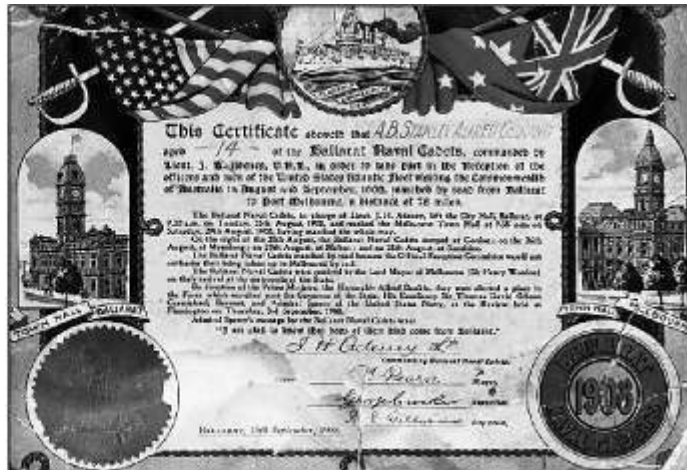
This Certificate showeth that A.B. STANLEY ALBERT GEDDING aged -14- of the Ballarat Naval Cadets, commanded by Lieut. J. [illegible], V.D.R., in order to take part in the Reception of the officers and men of the United States Atlantic Fleet visiting the Commonwealth of Australia in August and September, 1908, marched by road from Ballarat to Port Melbourne, a distance of 78 miles.

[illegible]

"I am glad to know that boys of their kind come from Ballarat."

J H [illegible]

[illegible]

BALLARAT, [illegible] September, 1908.

TOWN HALL BALLARAT

TOWN HALL MELBOURNE

1908